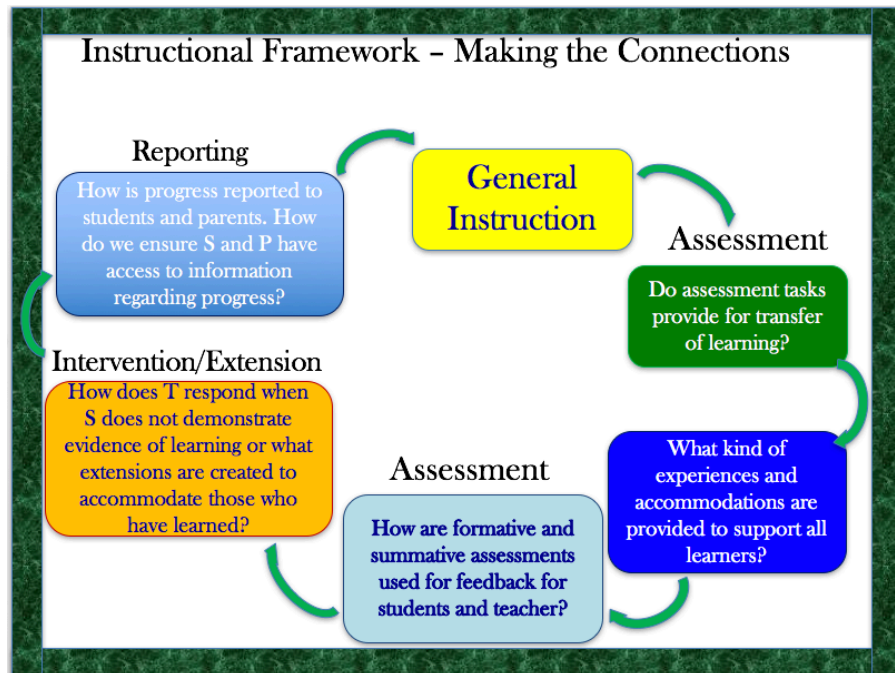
Instructional Framework – Making the Connections

Reporting

How is progress reported to students and parents. How do we ensure S and P have access to information regarding progress?

General Instruction

Assessment

Do assessment tasks provide for transfer of learning?

What kind of experiences and accommodations are provided to support all learners?

Assessment

How are formative and summative assessments used for feedback for students and teacher?

Intervention/Extension

How does T respond when S does not demonstrate evidence of learning or what extensions are created to accommodate those who have learned?